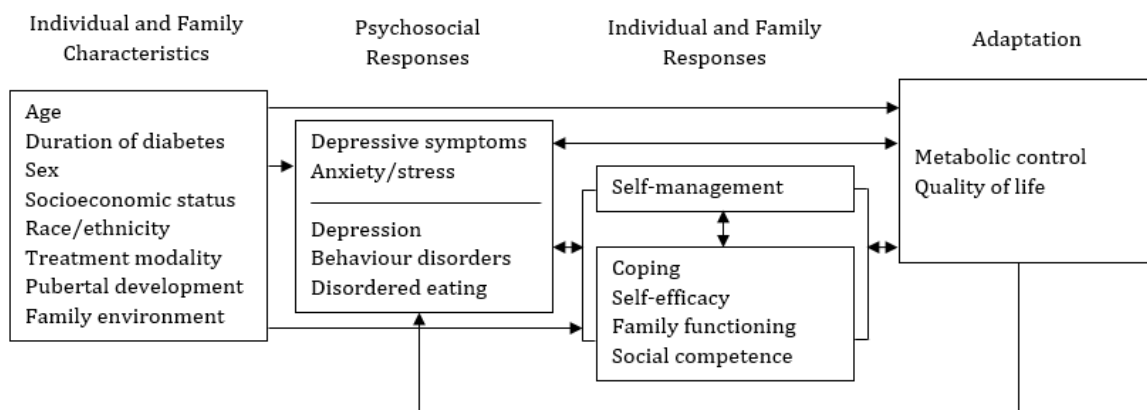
Individual and Family Characteristics

Psychosocial Responses

Individual and Family Responses

Adaptation

Age
Duration of diabetes
Sex
Socioeconomic status
Race/ethnicity
Treatment modality
Pubertal development
Family environment

Depressive symptoms
Anxiety/stress

Depression
Behaviour disorders
Disordered eating

Self-management

Coping
Self-efficacy
Family functioning
Social competence

Metabolic control
Quality of life